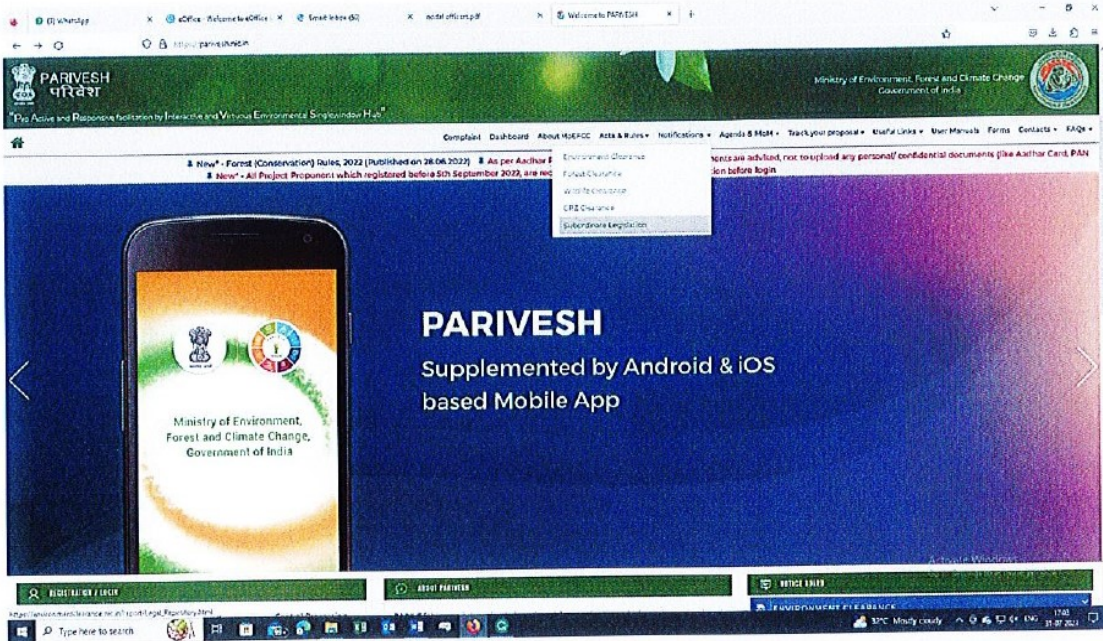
(3) WhatsApp | eOffice - Welcome to eOffice | Gmail Inbox (6) | nodal officers.pdf | Welcome to PARIVESH

https://parivesh.nic.in

PARIVESH
परिवेश

"Pro Active and Responsive facilitation by Interactive and Virtuous Environmental Single-window Hub"

Ministry of Environment, Forest and Climate Change
Government of India

Complaint Dashboard About MoEFCC Acts & Rules▾ Notifications▾ Agenda & MoM▾ Track your proposal▾ Useful Links▾ User Manuals Forms Contacts▾ FAQs▾

Environment Clearance
Forest Clearance
Wildlife Clearance
CRZ Clearance
Subordinate Legislation

New* - Forest (Conservation) Rules, 2022 (Published on 28.06.2022) As per Aadhar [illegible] nents are advised, not to upload any personal/ confidential documents (like Aadhar Card, PAN
New* - All Project Proponent which registered before 5th September 2022, are req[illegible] tion before login

Ministry of Environment, Forest and Climate Change, Government of India

PARIVESH
Supplemented by Android & iOS based Mobile App

Activate Windows

REGISTRATION / LOGIN
ABOUT PARIVESH
NOTICE BOARD
ENVIRONMENT CLEARANCE

https://environmentclearance.nic.in/Report/Legal_Repository.html

Type here to search

32°C Mostly cloudy ENG 17:40 31-07-2023